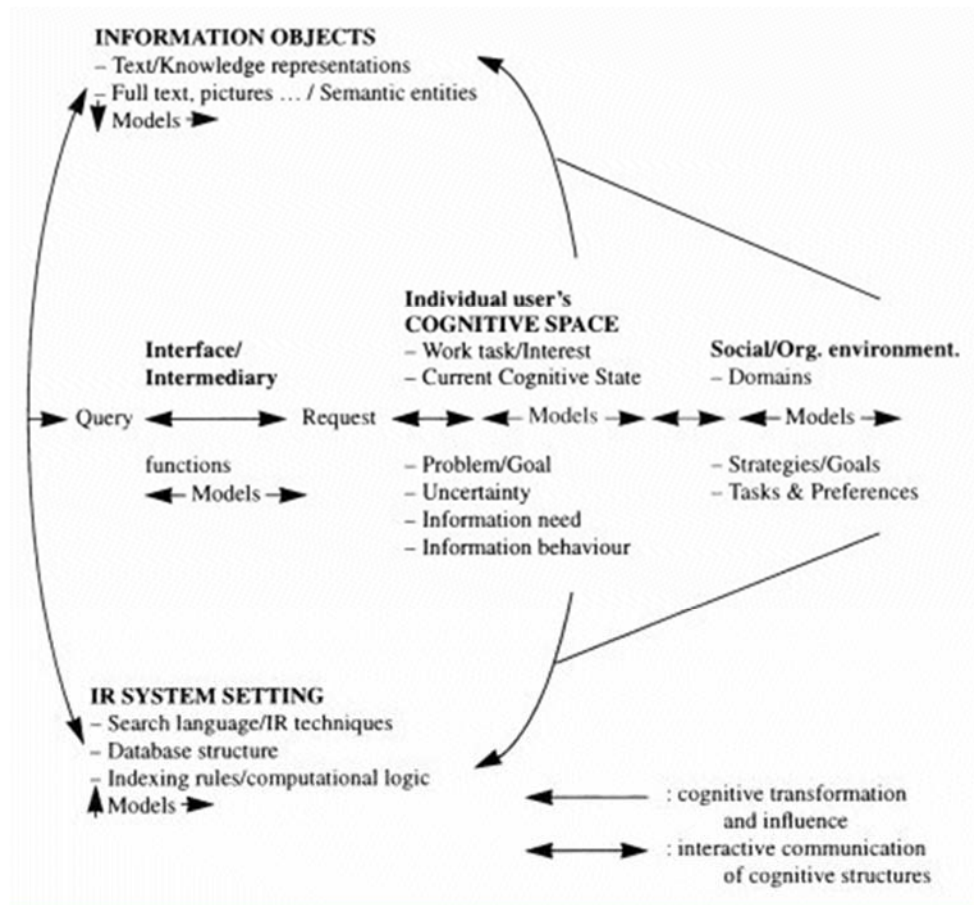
INFORMATION OBJECTS
– Text/Knowledge representations
– Full text, pictures … / Semantic entities
Models

Individual user's
COGNITIVE SPACE
– Work task/Interest
– Current Cognitive State

Interface/
Intermediary

Social/Org. environment.
– Domains

Query
Request
Models
Models

functions
Models

– Problem/Goal
– Uncertainty
– Information need
– Information behaviour

– Strategies/Goals
– Tasks & Preferences

IR SYSTEM SETTING
– Search language/IR techniques
– Database structure
– Indexing rules/computational logic
Models

: cognitive transformation and influence
: interactive communication of cognitive structures